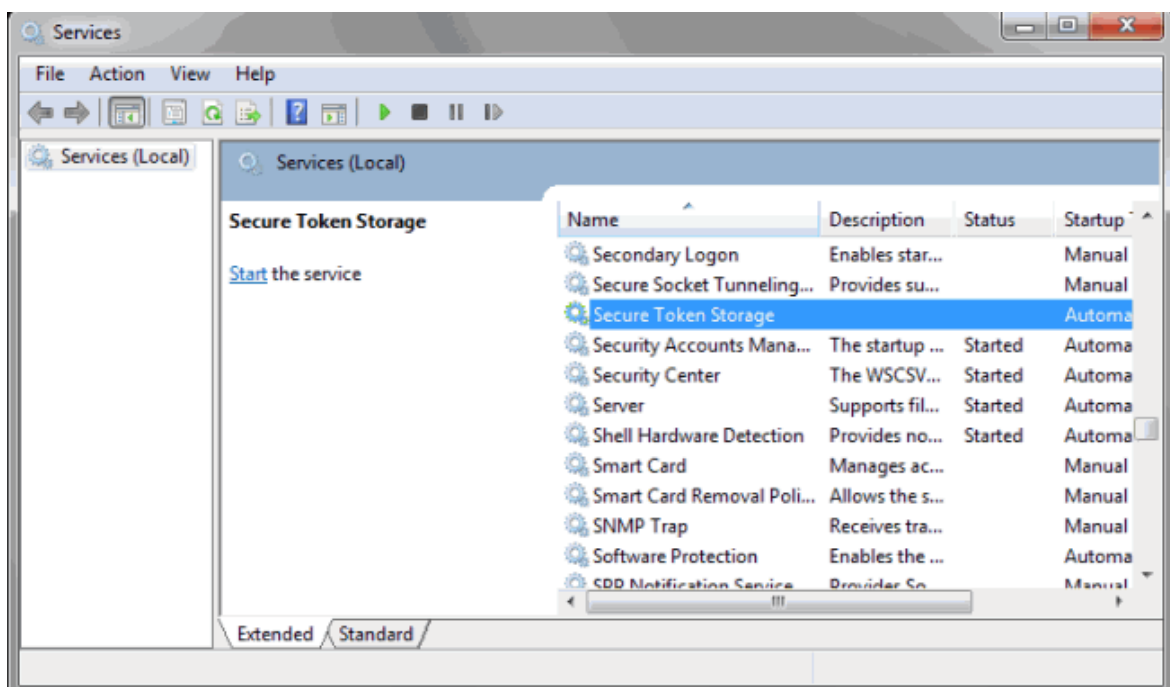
Services

File Action View Help

Services (Local)

Services (Local)

Secure Token Storage

Start the service

| Name | Description | Status | Startup T |
|---|---|---|---|
| Secondary Logon | Enables star... | | Manual |
| Secure Socket Tunneling... | Provides su... | | Manual |
| Secure Token Storage | | | Automa |
| Security Accounts Mana... | The startup ... | Started | Automa |
| Security Center | The WSCSV... | Started | Automa |
| Server | Supports fil... | Started | Automa |
| Shell Hardware Detection | Provides no... | Started | Automa |
| Smart Card | Manages ac... | | Manual |
| Smart Card Removal Poli... | Allows the s... | | Manual |
| SNMP Trap | Receives tra... | | Manual |
| Software Protection | Enables the ... | | Automa |
| SPP Notification Service | Provides So... | | Manual |

Extended Standard